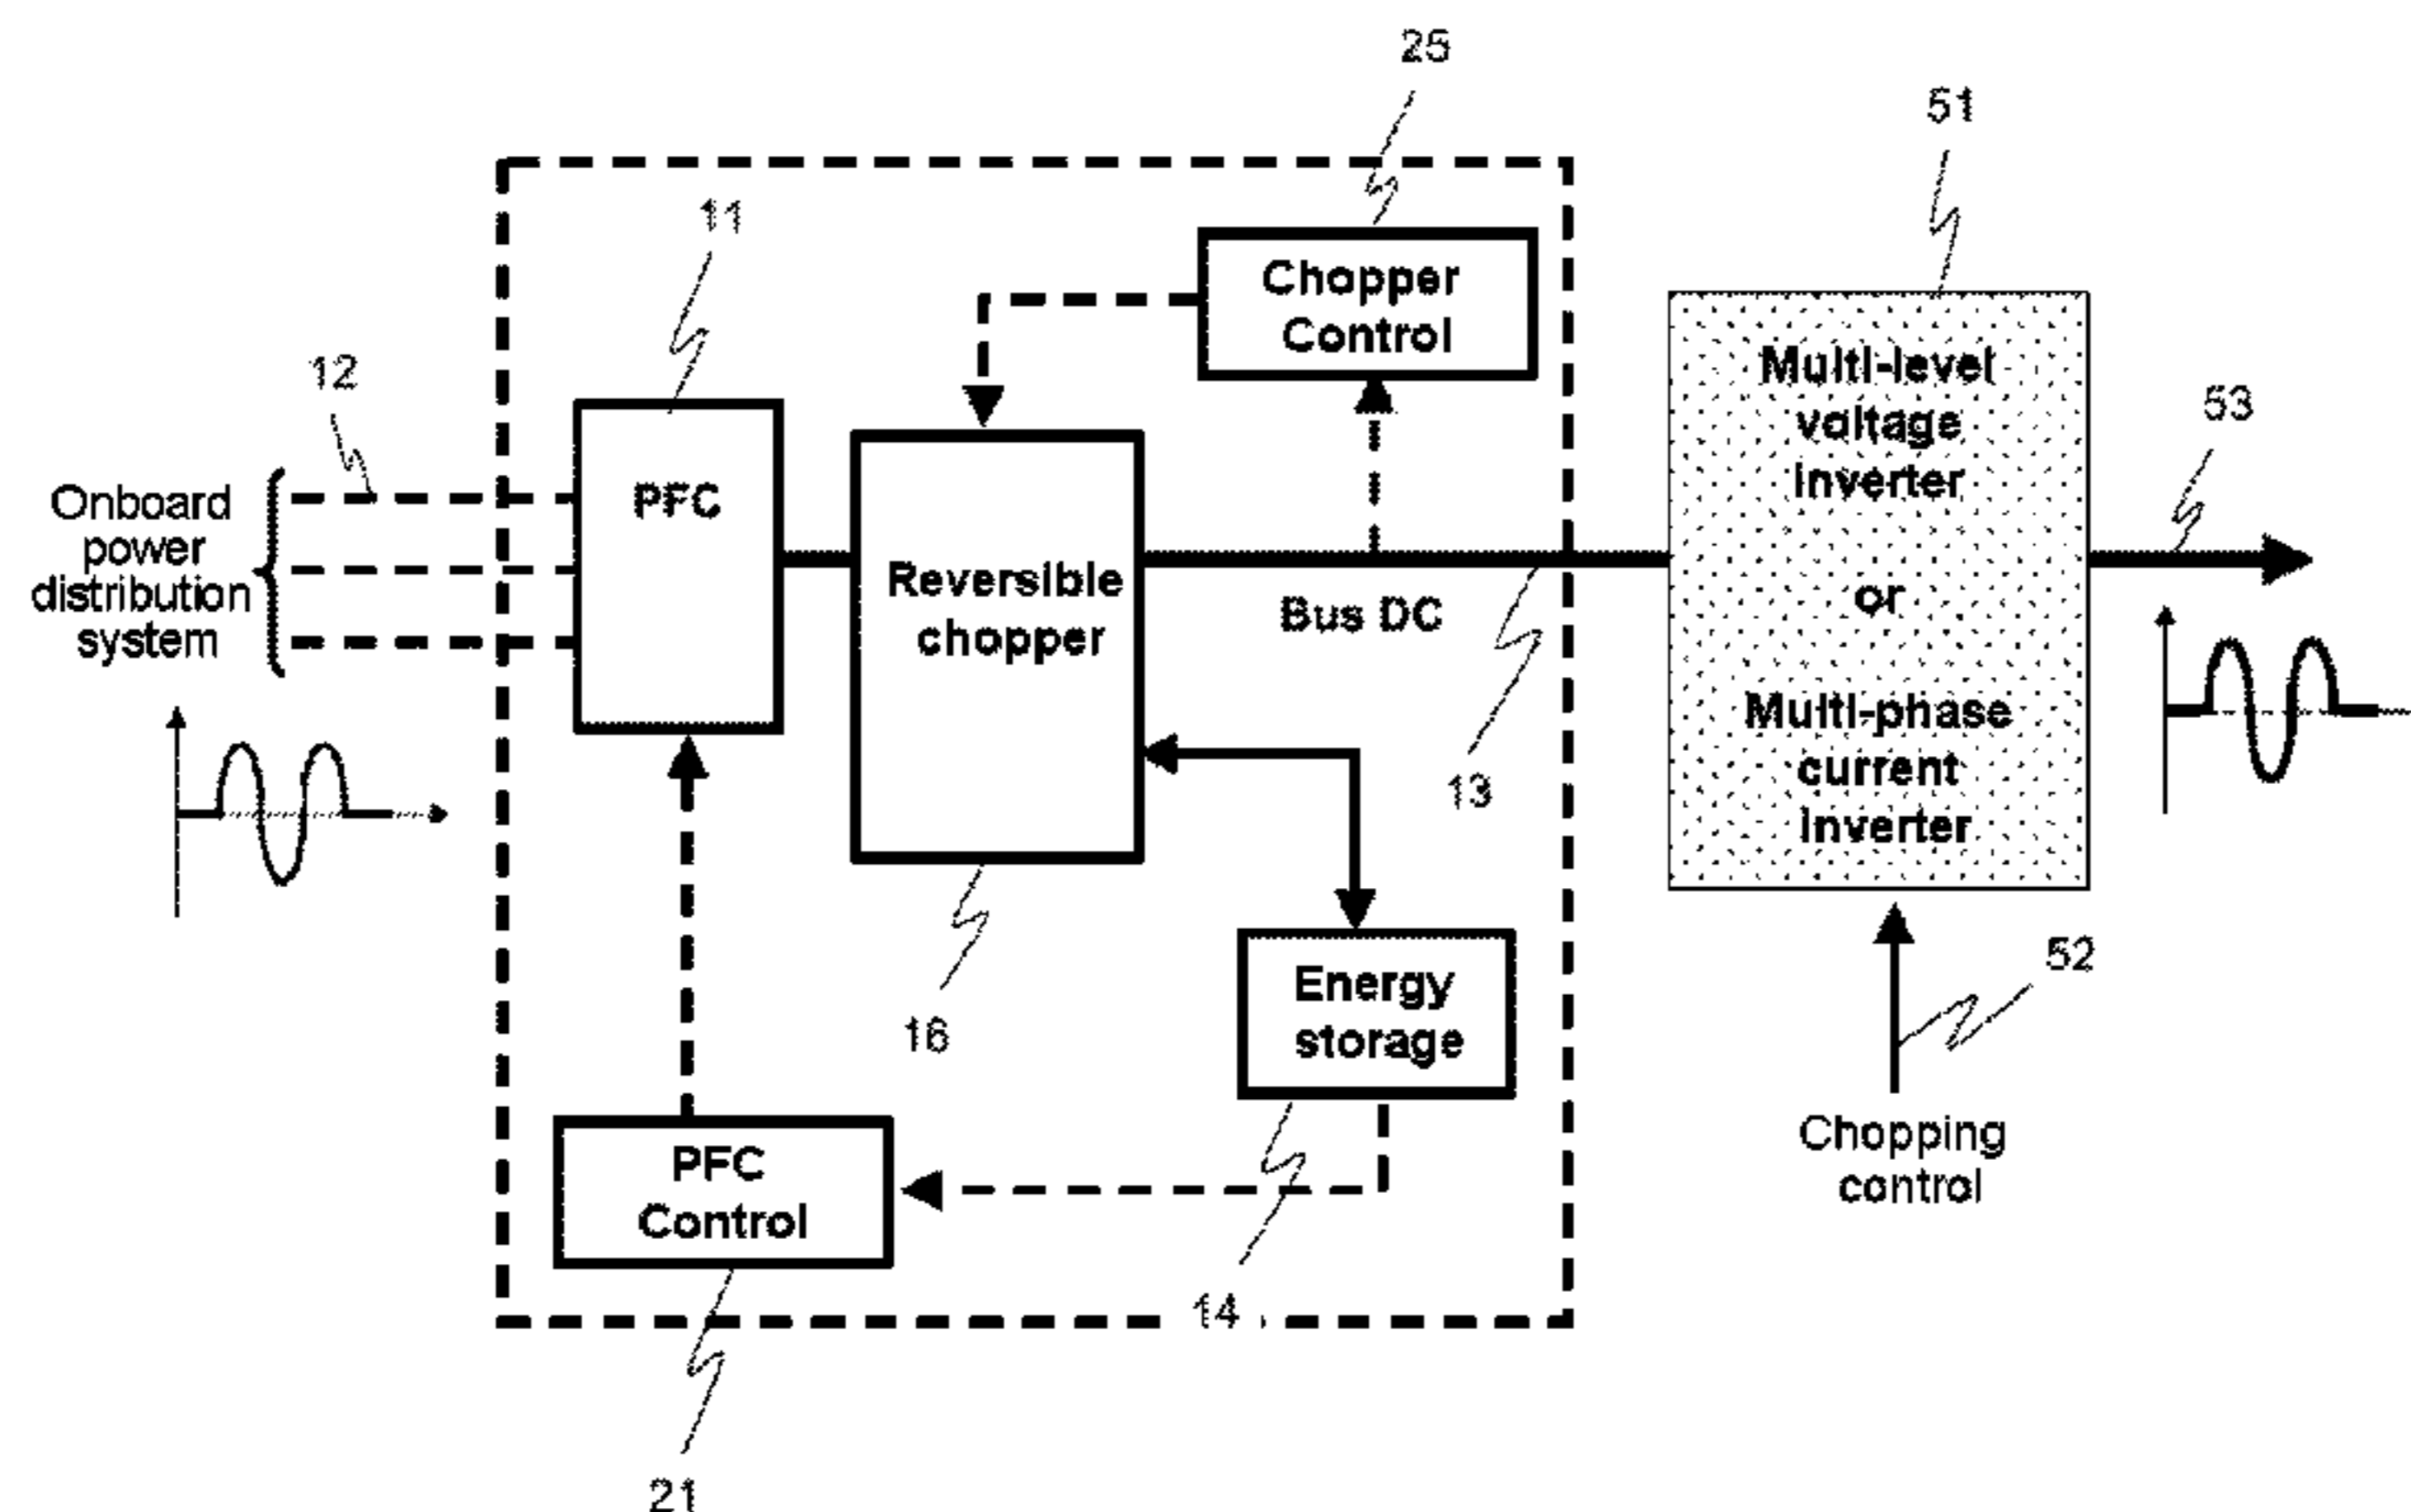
25

51

11

Chopper Control

12

Multi-level voltage inverter

or

Multi-phase current inverter

53

Onboard power distribution system

PFC

Reversible chopper

Bus DC

13

16

Energy storage

52

PFC Control

Chopping control

14

21